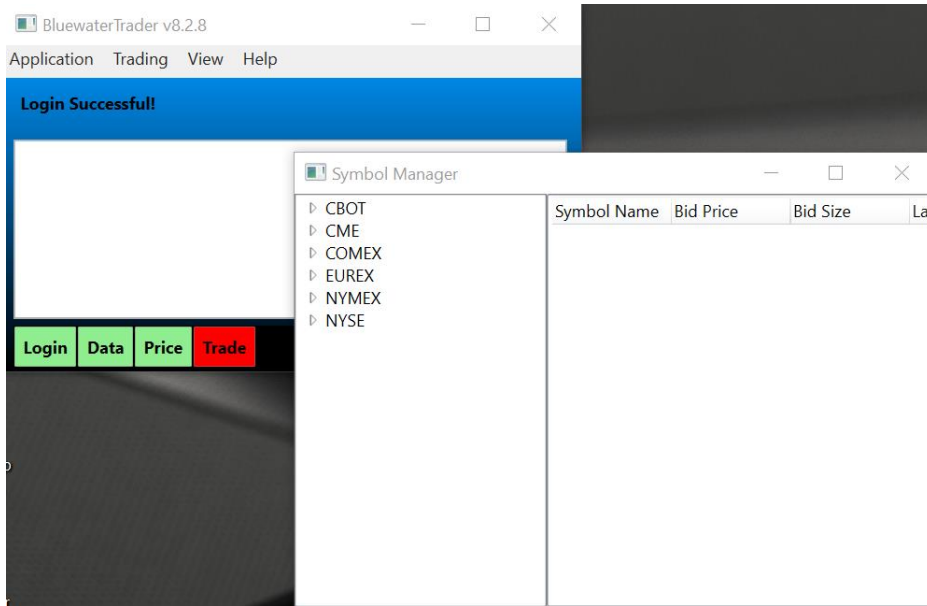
BluewaterTrader v8.2.8

Application Trading View Help

Login Successful!

Login Data Price Trade

Symbol Manager

CBOT
CME
COMEX
EUREX
NYMEX
NYSE

| Symbol Name | Bid Price | Bid Size | La |
|---|---|---|---|